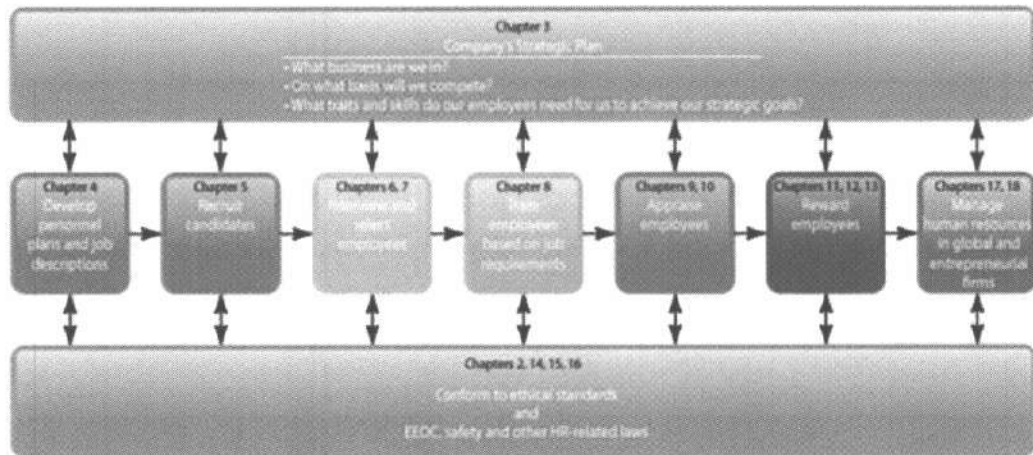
Chapter 3
Company's Strategic Plan
• What business are we in?
• On what basis will we compete?
• What traits and skills do our employees need for us to achieve our strategic goals?

Chapter 4
Develop personnel plans and job descriptions

Chapter 5
Recruit candidates

Chapters 6, 7
Interview and select employees

Chapter 8
Train employees based on job requirements

Chapters 9, 10
Appraise employees

Chapters 11, 12, 13
Reward employees

Chapters 17, 18
Manage human resources in global and entrepreneurial firms

Chapters 2, 14, 15, 16
Conform to ethical standards
and
EEOC, safety and other HR-related laws